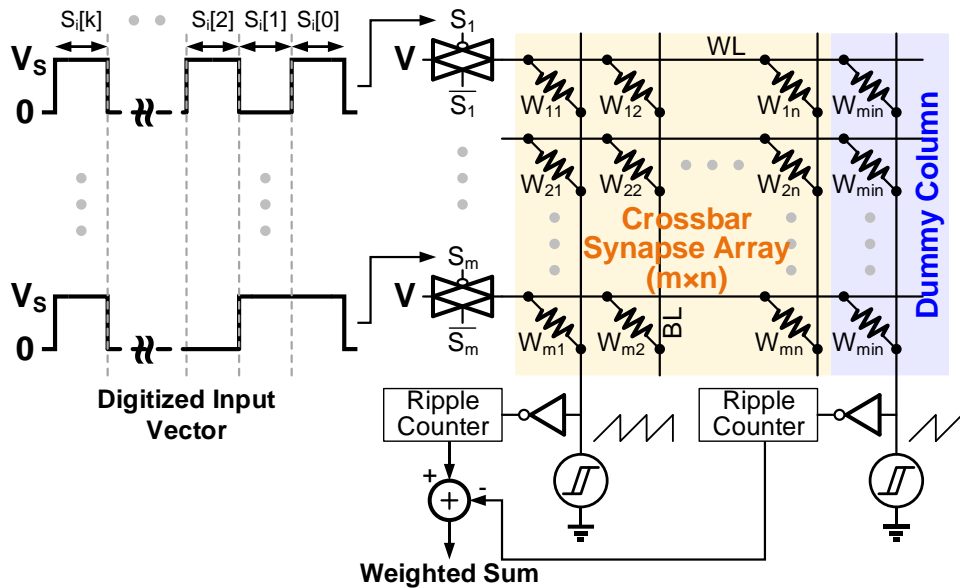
$S_i[k]$ $S_i[2]$ $S_i[1]$ $S_i[0]$

$V_S$

0

$V_S$

0

Digitized Input Vector

$S_1$

V

$\overline{S_1}$

$S_m$

V

$\overline{S_m}$

WL

$W_{11}$ $W_{12}$ $W_{1n}$ $W_{min}$

$W_{21}$ $W_{22}$ $W_{2n}$ $W_{min}$

Crossbar Synapse Array (m×n)

BL

$W_{m1}$ $W_{m2}$ $W_{mn}$ $W_{min}$

Dummy Column

Ripple Counter

Ripple Counter

+

-

+

Weighted Sum